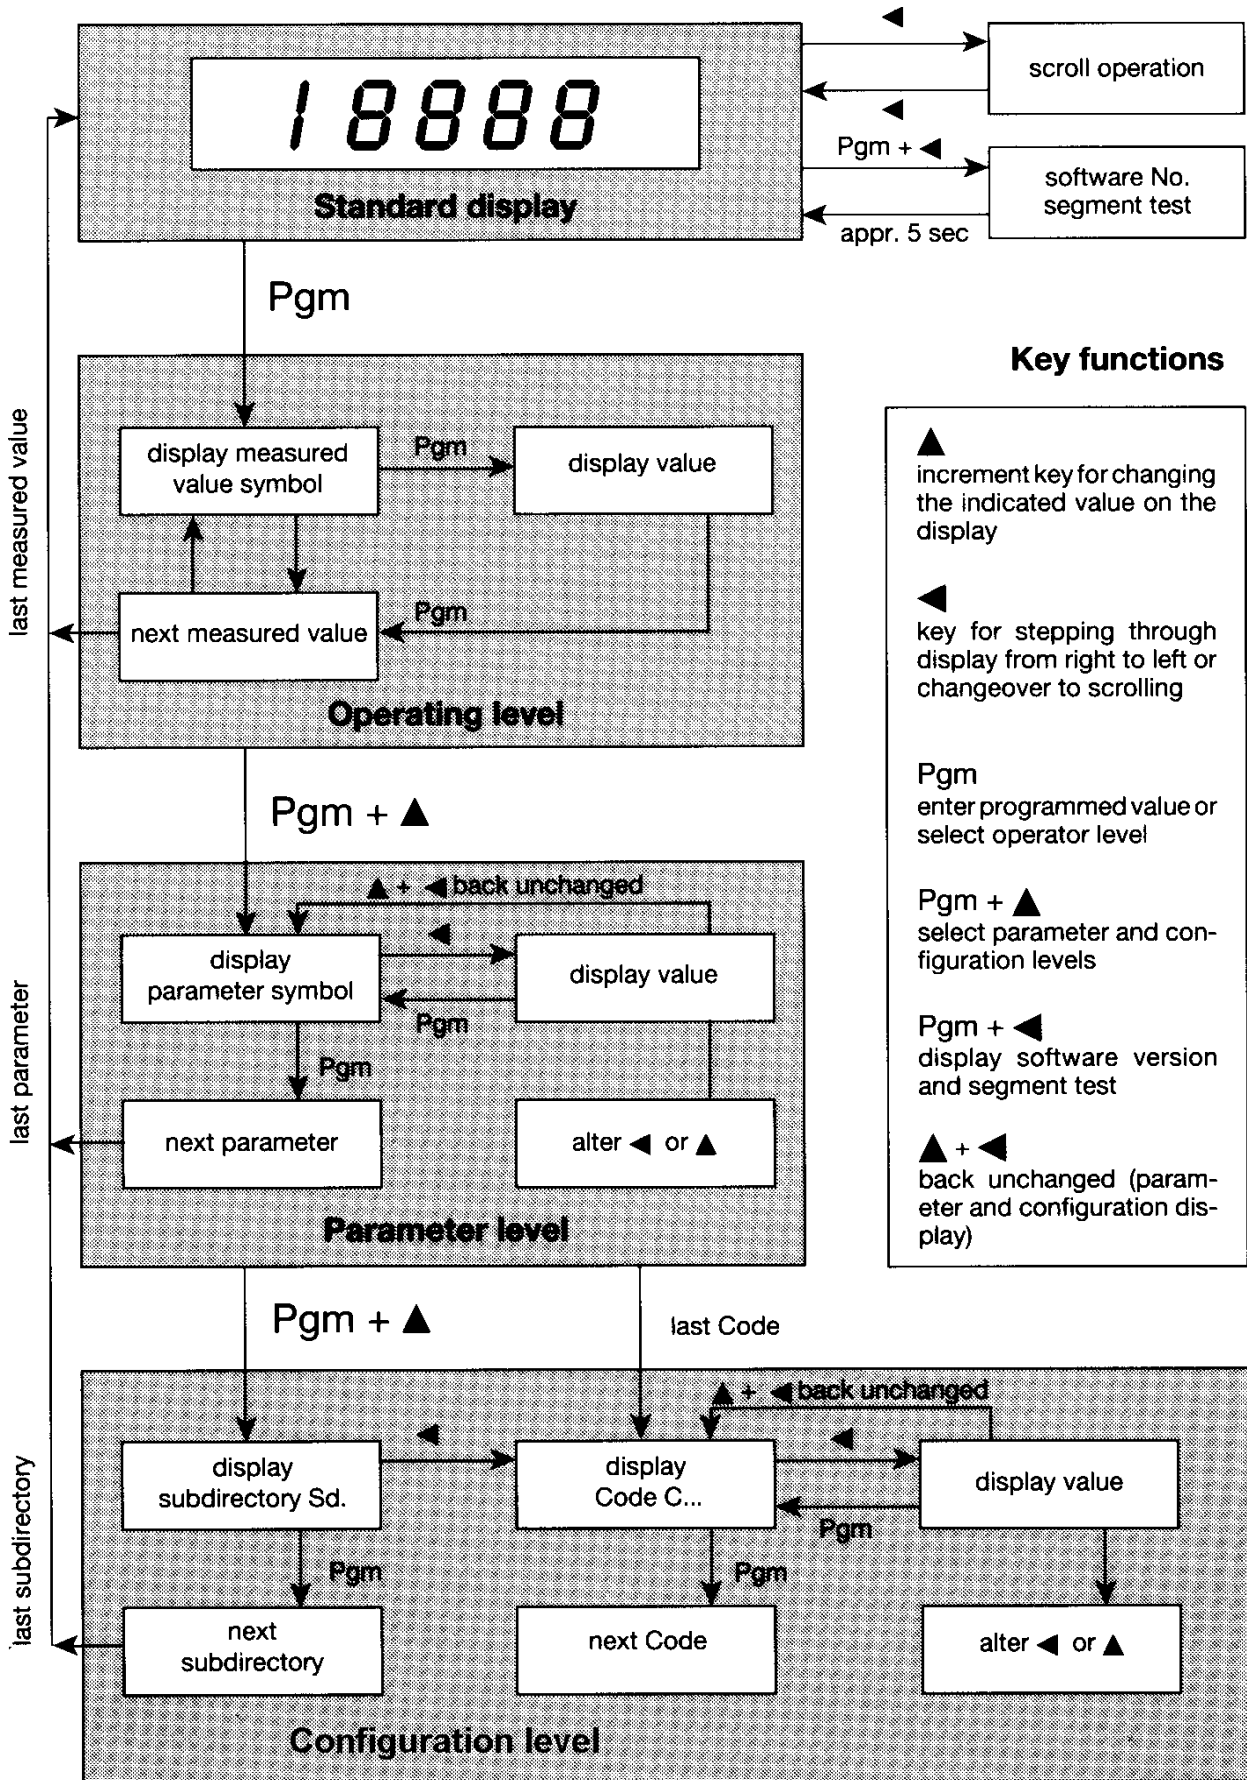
18888

Standard display

◀

scroll operation

◀

Pgm + ◀

software No. segment test

appr. 5 sec

Pgm

Key functions

display measured value symbol

Pgm

display value

next measured value

Pgm

Operating level

last measured value

▲
increment key for changing the indicated value on the display

◀
key for stepping through display from right to left or changeover to scrolling

Pgm
enter programmed value or select operator level

Pgm + ▲
select parameter and configuration levels

Pgm + ◀
display software version and segment test

▲ + ◀
back unchanged (parameter and configuration display)

Pgm + ▲

▲ + ◀ back unchanged

◀

display parameter symbol

display value

Pgm

Pgm

next parameter

alter ◀ or ▲

Parameter level

last parameter

Pgm + ▲

last Code

▲ + ◀ back unchanged

◀

◀

display subdirectory Sd.

display Code C...

display value

Pgm

Pgm

Pgm

next subdirectory

next Code

alter ◀ or ▲

Configuration level

last subdirectory